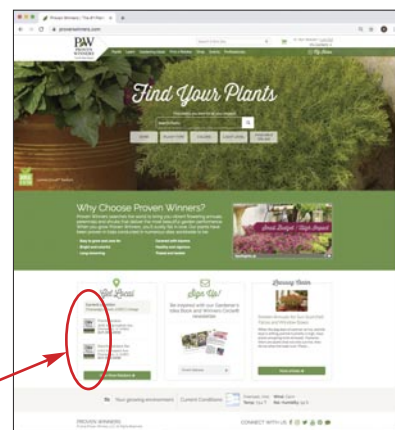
Proven Winners | The #1 Plant

provenwinners.com

PW
PROVEN WINNERS

Find Your Plants

SEARCH

Why Choose Proven Winners?

Get Local

Sign Up!

Be inspired with our Gardener's Idea Book and Winners Circle® newsletter

Learning Center

Your growing environment   Current Conditions

PROVEN WINNERS

CONNECT WITH US